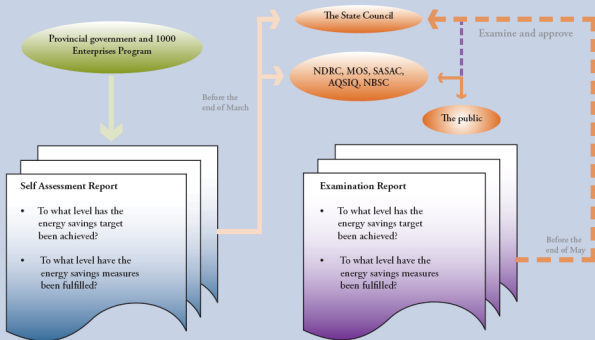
Provincial government and 1000 Enterprises Program

Before the end of March

The State Council

Examine and approve

NDRC, MOS, SASAC, AQSIQ, NBSC

The public

Self Assessment Report

- To what level has the energy savings target been achieved?
- To what level have the energy savings measures been fulfilled?

Examination Report

- To what level has the energy savings target been achieved?
- To what level have the energy savings measures been fulfilled?

Before the end of May